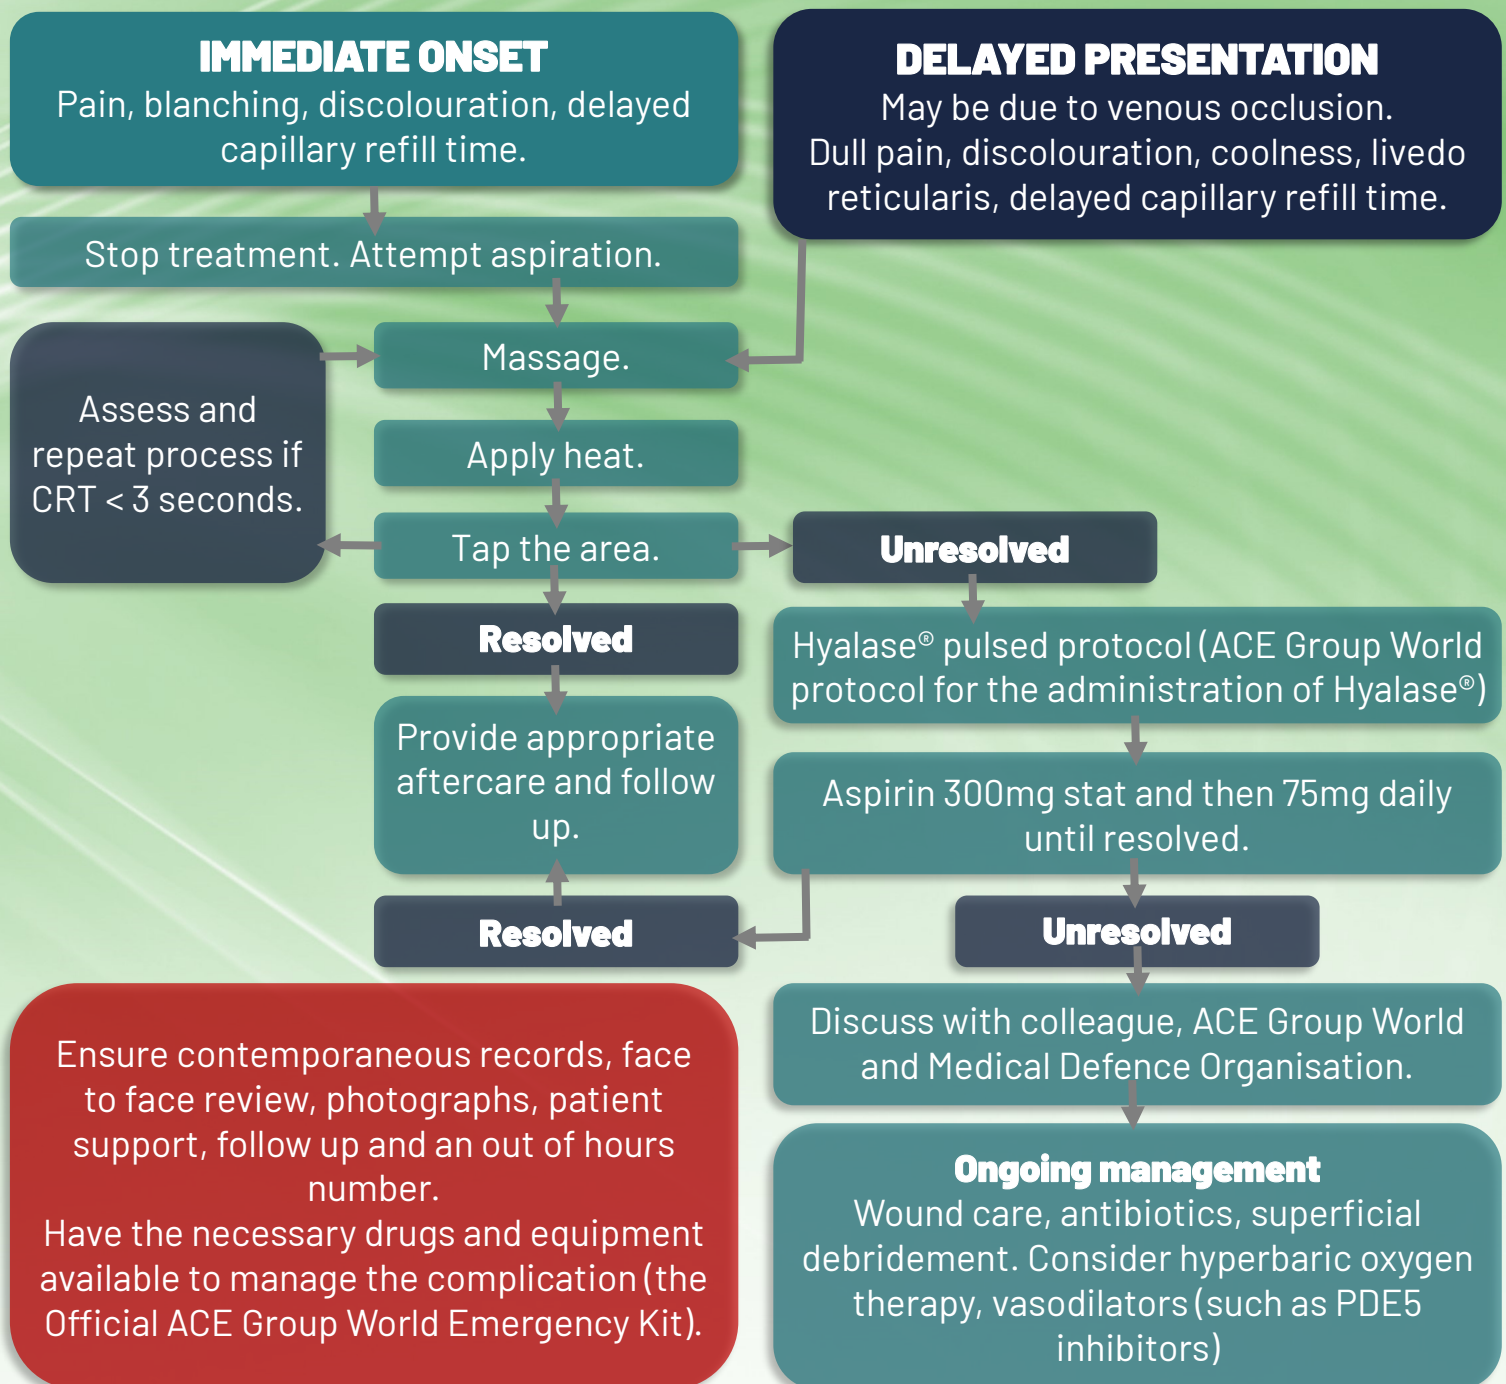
IMMEDIATE ONSET
Pain, blanching, discolouration, delayed capillary refill time.

DELAYED PRESENTATION
May be due to venous occlusion. Dull pain, discolouration, coolness, livedo reticularis, delayed capillary refill time.

Stop treatment. Attempt aspiration.

Assess and repeat process if CRT < 3 seconds.

Massage.

Apply heat.

Tap the area.

Unresolved

Resolved

Hyalase® pulsed protocol (ACE Group World protocol for the administration of Hyalase®)

Provide appropriate aftercare and follow up.

Aspirin 300mg stat and then 75mg daily until resolved.

Resolved

Unresolved

Ensure contemporaneous records, face to face review, photographs, patient support, follow up and an out of hours number.
Have the necessary drugs and equipment available to manage the complication (the Official ACE Group World Emergency Kit).

Discuss with colleague, ACE Group World and Medical Defence Organisation.

Ongoing management
Wound care, antibiotics, superficial debridement. Consider hyperbaric oxygen therapy, vasodilators (such as PDE5 inhibitors)